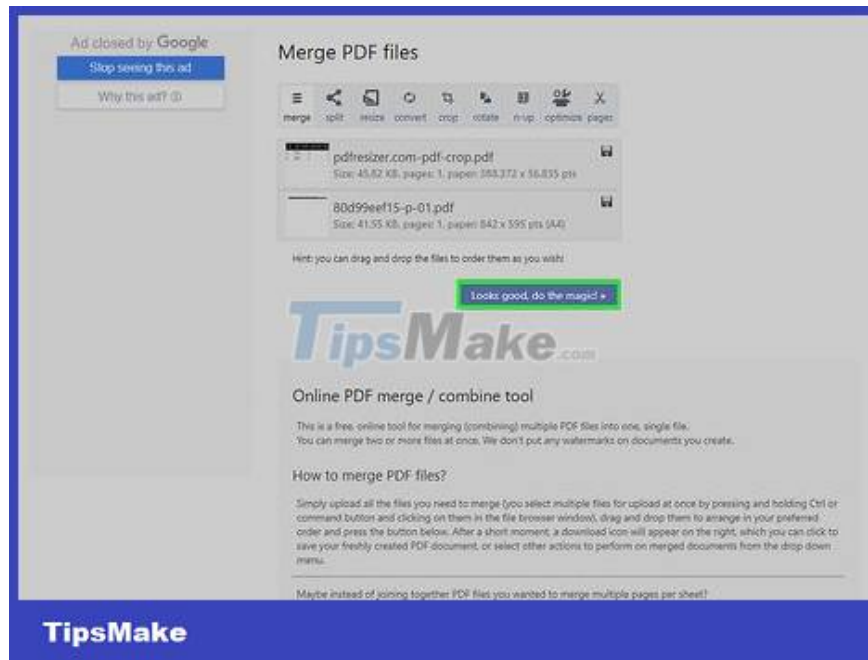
Ad closed by Google
Stop seeing this ad
Why this ad? ⓘ

Merge PDF files

merge split resize convert crop rotate n-up optimize pages

pdfresizer.com-pdf-crop.pdf
Size: 45.62 KB, pages: 1, paper: 593.372 x 56.835 pts

80d99eef15-p-01.pdf
Size: 41.55 KB, pages: 1, paper: 842 x 595 pts (A4)

Hint: you can drag and drop the files to order them as you wish!

Looks good, do the magic! »

TipsMake.com

Online PDF merge / combine tool

This is a free, online tool for merging (combining) multiple PDF files into one, single file.
You can merge two or more files at once. We don't put any watermarks on documents you create.

How to merge PDF files?

Simply upload all the files you need to merge (you select multiple files for upload at once by pressing and holding Ctrl or command button and clicking on them in the file browser window), drag and drop them to arrange in your preferred order and press the button below. After a short moment, a download icon will appear on the right, which you can click to save your freshly created PDF document, or select other actions to perform on merged documents from the drop down menu.

Maybe instead of joining together PDF files you wanted to merge multiple pages per sheet?

TipsMake